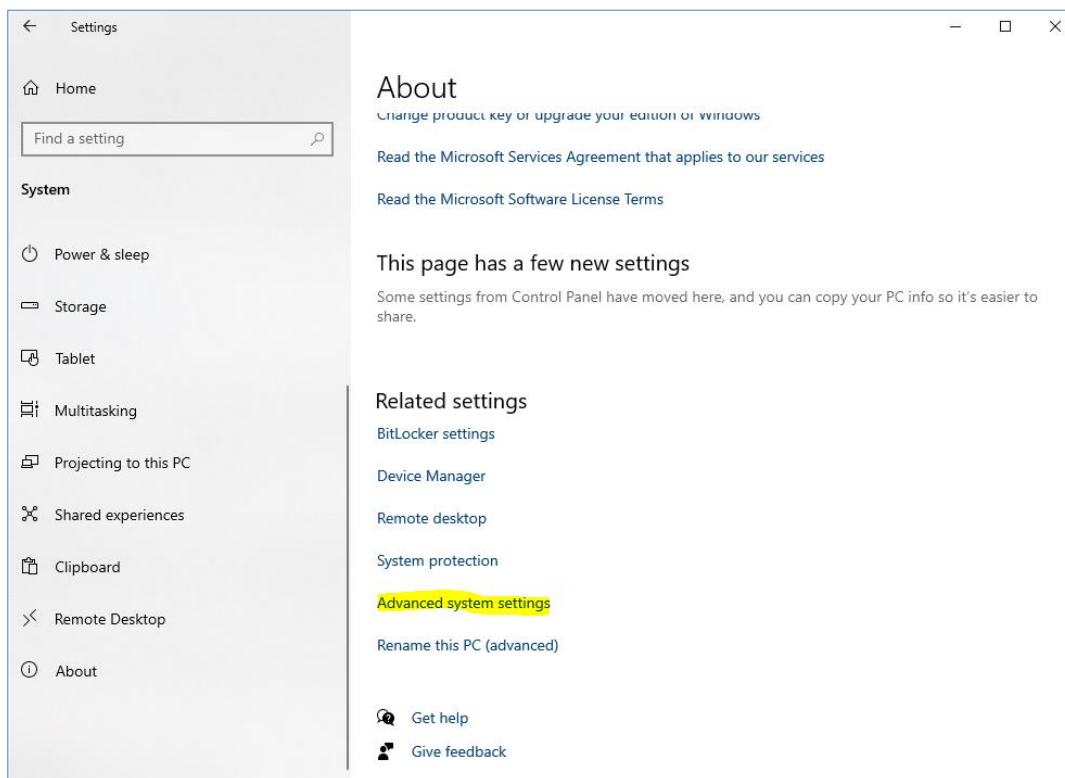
Settings

Home

Find a setting

System

Power & sleep

Storage

Tablet

Multitasking

Projecting to this PC

Shared experiences

Clipboard

Remote Desktop

About

About

Change product key or upgrade your edition of Windows

Read the Microsoft Services Agreement that applies to our services

Read the Microsoft Software License Terms

This page has a few new settings

Some settings from Control Panel have moved here, and you can copy your PC info so it's easier to share.

Related settings

BitLocker settings

Device Manager

Remote desktop

System protection

Advanced system settings

Rename this PC (advanced)

Get help

Give feedback